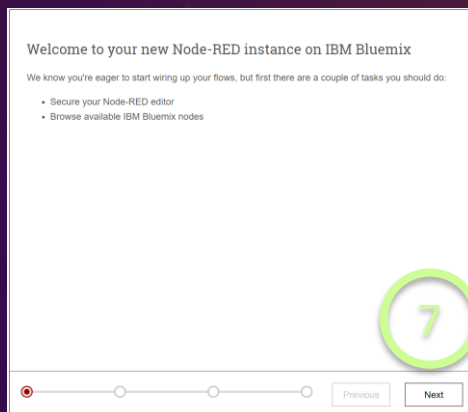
Welcome to your new Node-RED instance on IBM Bluemix

We know you're eager to start wiring up your flows, but first there are a couple of tasks you should do:

- Secure your Node-RED editor
- Browse available IBM Bluemix nodes

7

Previous

Next